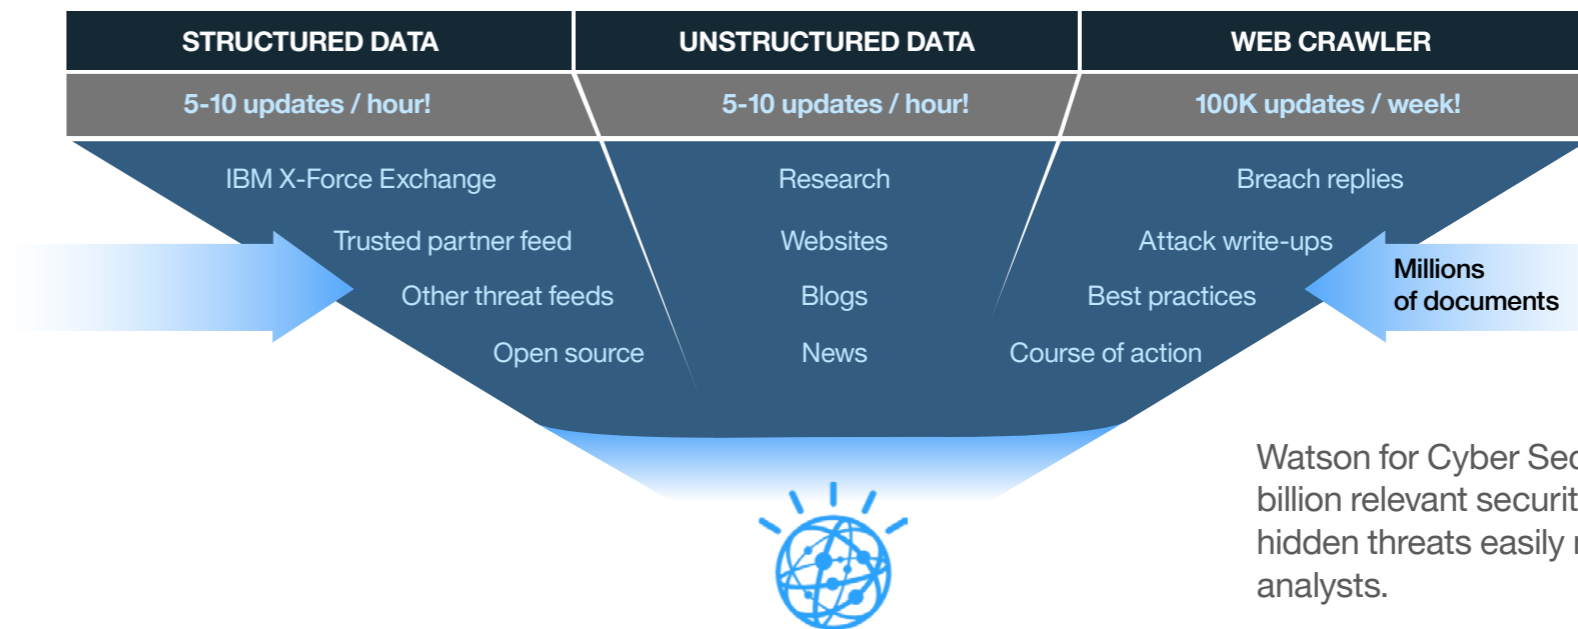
| STRUCTURED DATA | UNSTRUCTURED DATA | WEB CRAWLER |
|---|---|---|
| 5-10 updates / hour! | 5-10 updates / hour! | 100K updates / week! |

IBM X-Force Exchange
Trusted partner feed
Other threat feeds
Open source

Research
Websites
Blogs
News

Breach replies
Attack write-ups
Best practices
Course of action

Millions of documents

Watson for Cyber Sec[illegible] billion relevant securit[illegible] hidden threats easily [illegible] analysts.